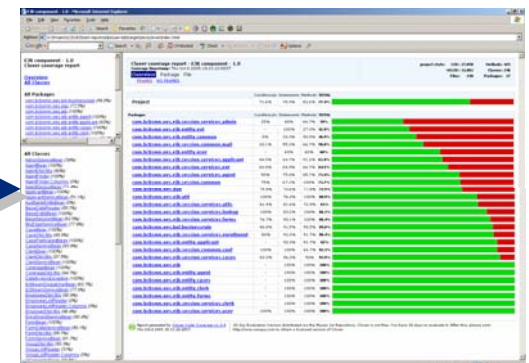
E3N component - 1.0
Clover coverage report

Overview
All Classes

All Packages

All Classes

Clover coverage report - E3N component - 1.0

Overview Package File

Project

Package

Report generated by Clover Code Coverage

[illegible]